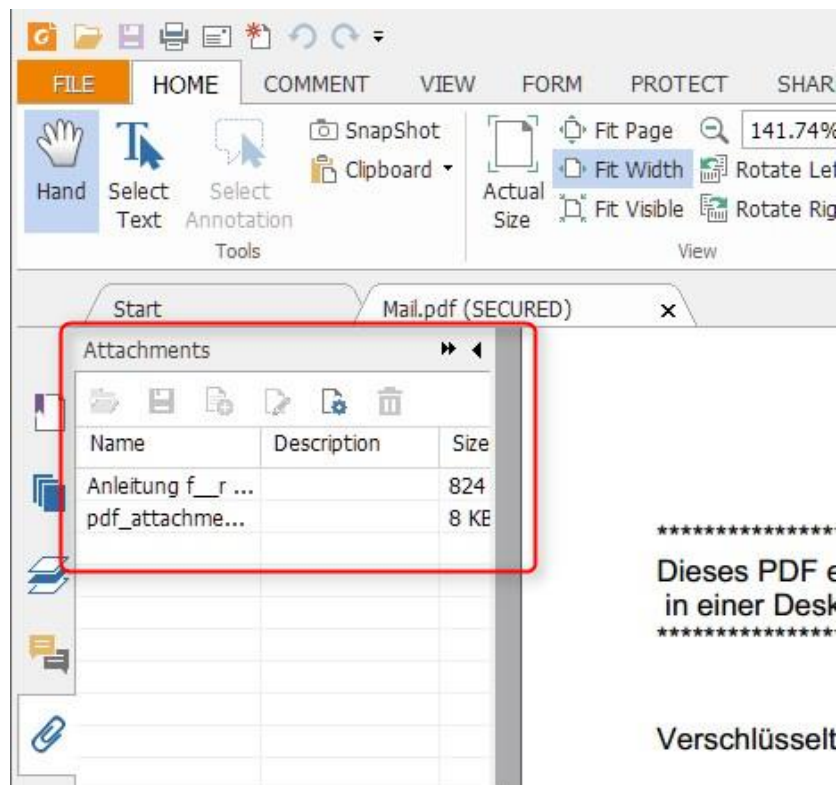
FILE HOME COMMENT VIEW FORM PROTECT SHAR

Hand Select Text Select Annotation Tools

SnapShot Clipboard

Actual Size

Fit Page Fit Width Fit Visible

141.74%

Rotate Lef Rotate Rig

View

Start Mail.pdf (SECURED) ×

Attachments

| Name | Description | Size |
|---|---|---|
| Anleitung f__r ... | | 824 |
| pdf_attachme... | | 8 KE |

****************

Dieses PDF e in einer Desk

****************

Verschlüsselt